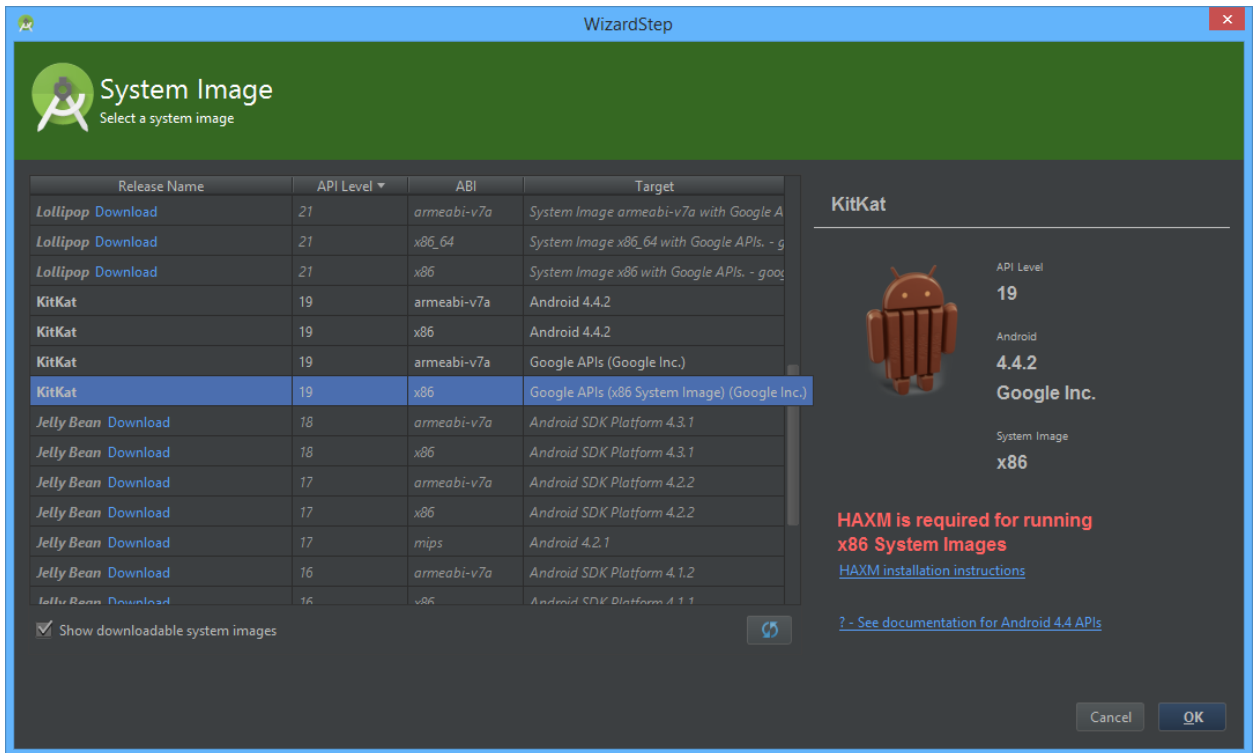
WizardStep

System Image
Select a system image

| Release Name | API Level | ABI | Target |
|---|---|---|---|
| Lollipop Download | 21 | armeabi-v7a | System Image armeabi-v7a with Google A |
| Lollipop Download | 21 | x86_64 | System Image x86_64 with Google APIs. - g |
| Lollipop Download | 21 | x86 | System Image x86 with Google APIs. - goog |
| KitKat | 19 | armeabi-v7a | Android 4.4.2 |
| KitKat | 19 | x86 | Android 4.4.2 |
| KitKat | 19 | armeabi-v7a | Google APIs (Google Inc.) |
| KitKat | 19 | x86 | Google APIs (x86 System Image) (Google Inc.) |
| Jelly Bean Download | 18 | armeabi-v7a | Android SDK Platform 4.3.1 |
| Jelly Bean Download | 18 | x86 | Android SDK Platform 4.3.1 |
| Jelly Bean Download | 17 | armeabi-v7a | Android SDK Platform 4.2.2 |
| Jelly Bean Download | 17 | x86 | Android SDK Platform 4.2.2 |
| Jelly Bean Download | 17 | mips | Android 4.2.1 |
| Jelly Bean Download | 16 | armeabi-v7a | Android SDK Platform 4.1.2 |
| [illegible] | 16 | x86 | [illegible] |

Show downloadable system images

KitKat

API Level
19
Android
4.4.2
Google Inc.
System Image
x86

HAXM is required for running x86 System Images
HAXM installation instructions

? - See documentation for Android 4.4 APIs

Cancel
OK